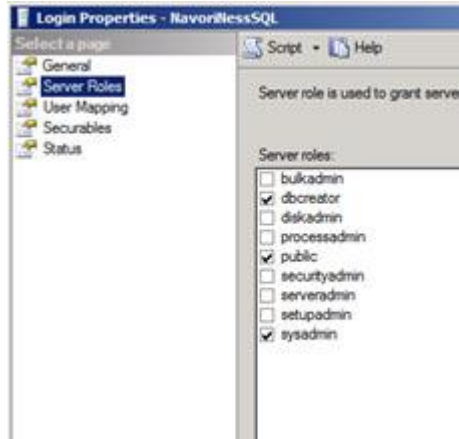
Login Properties - NavoriNessSQL

Select a page
General
Server Roles
User Mapping
Securables
Status

Script
Help

Server role is used to grant serve

Server roles:
bulkadmin
dbcreator
diskadmin
processadmin
public
securityadmin
serveradmin
setupadmin
sysadmin